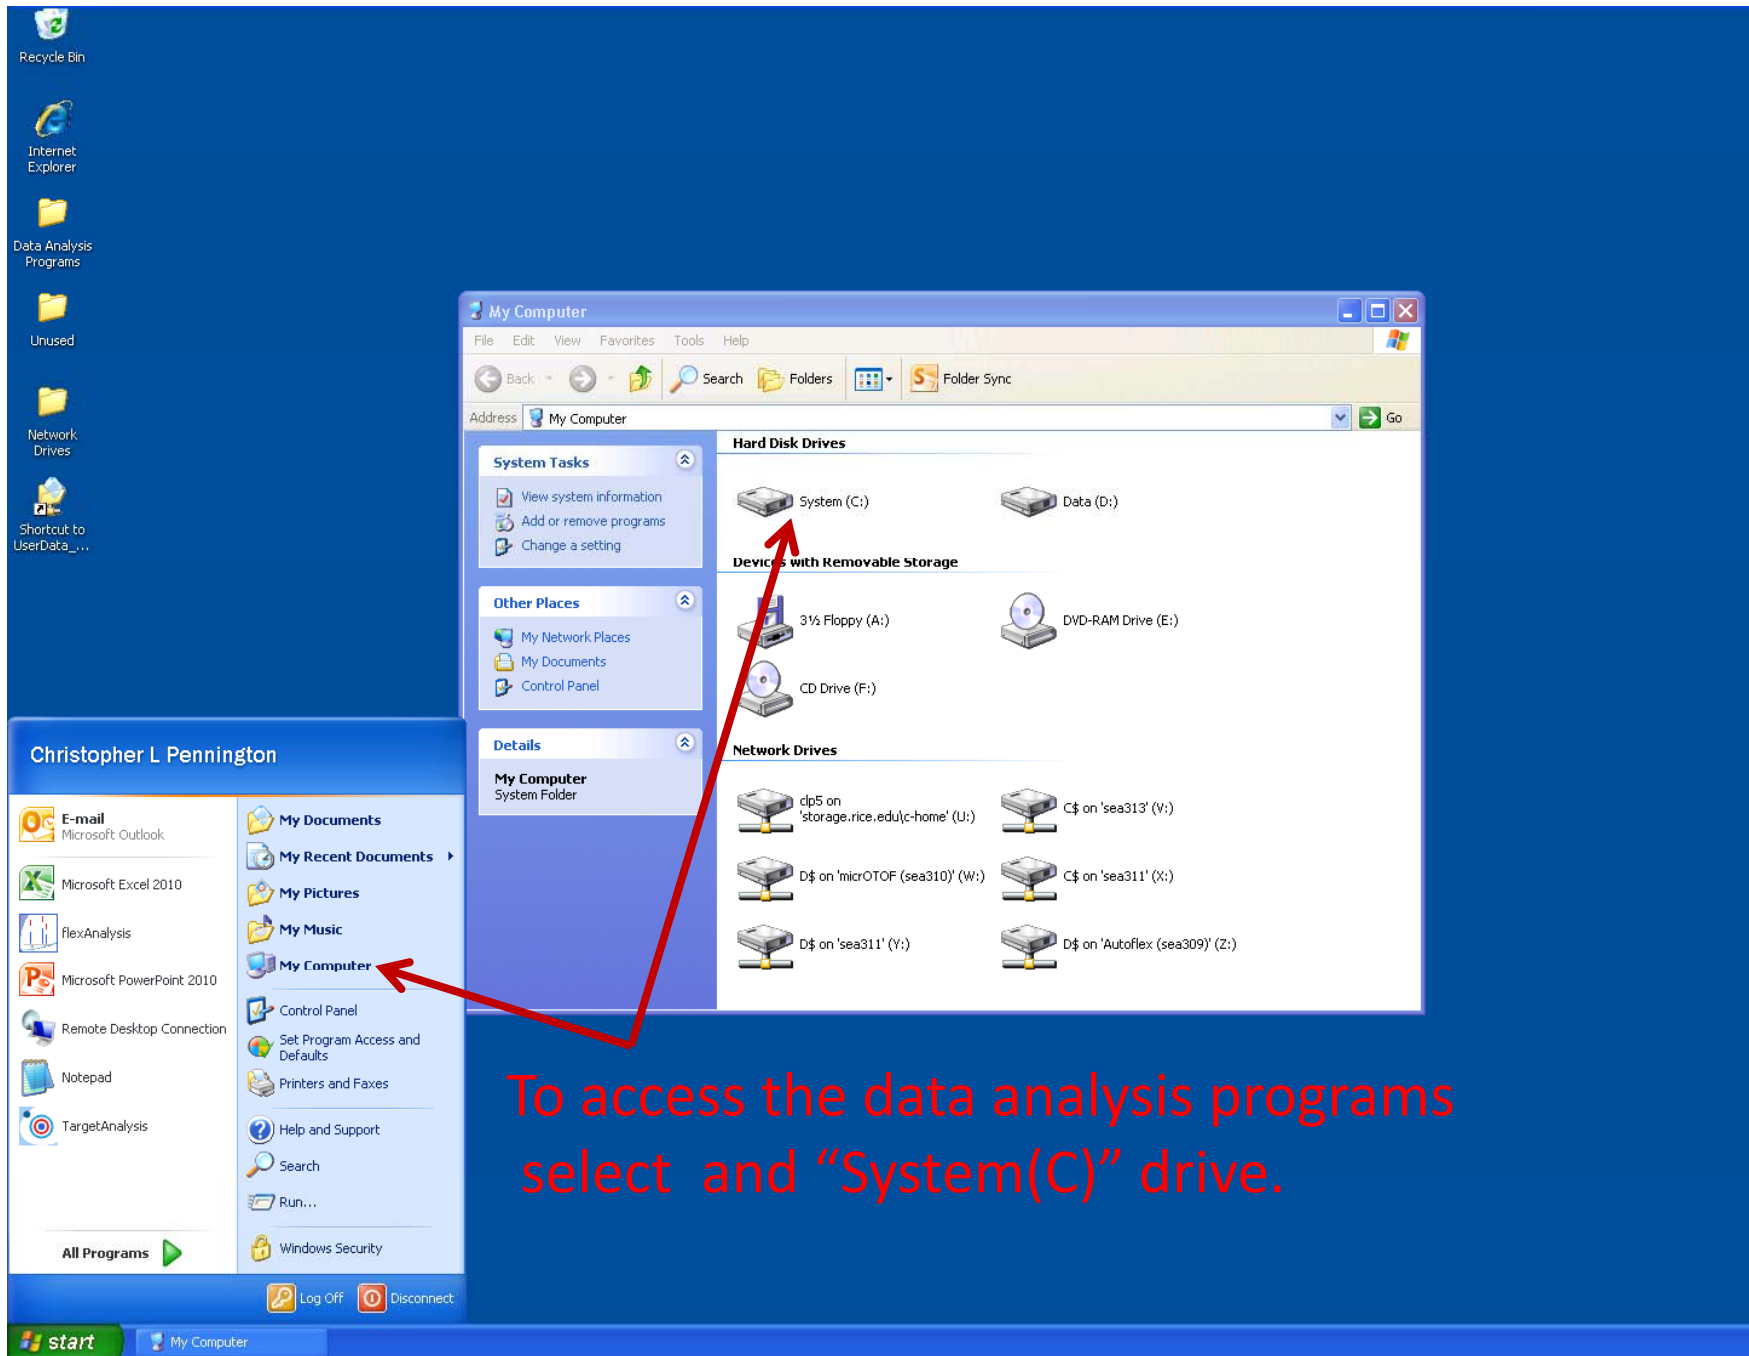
Recycle Bin

Internet Explorer

Data Analysis Programs

Unused

Network Drives

Shortcut to UserData_...

My Computer

File Edit View Favorites Tools Help

Back Search Folders Folder Sync

Address My Computer Go

System Tasks

View system information
Add or remove programs
Change a setting

Other Places

My Network Places
My Documents
Control Panel

Details

My Computer
System Folder

Hard Disk Drives

System (C:) Data (D:)

Devic s with Removable Storage

3½ Floppy (A:) DVD-RAM Drive (E:)

CD Drive (F:)

Network Drives

clp5 on 'storage.rice.edu\c-home' (U:) C$ on 'sea313' (V:)

D$ on 'microTOF (sea310)' (W:) C$ on 'sea311' (X:)

D$ on 'sea311' (Y:) D$ on 'Autoflex (sea309)' (Z:)

Christopher L Pennington

E-mail
Microsoft Outlook

Microsoft Excel 2010

flexAnalysis

Microsoft PowerPoint 2010

Remote Desktop Connection

Notepad

TargetAnalysis

All Programs

My Documents
My Recent Documents
My Pictures
My Music
My Computer
Control Panel
Set Program Access and Defaults
Printers and Faxes
Help and Support
Search
Run...
Windows Security

Log Off Disconnect

start My Computer

To access the data analysis programs select and “System(C)” drive.